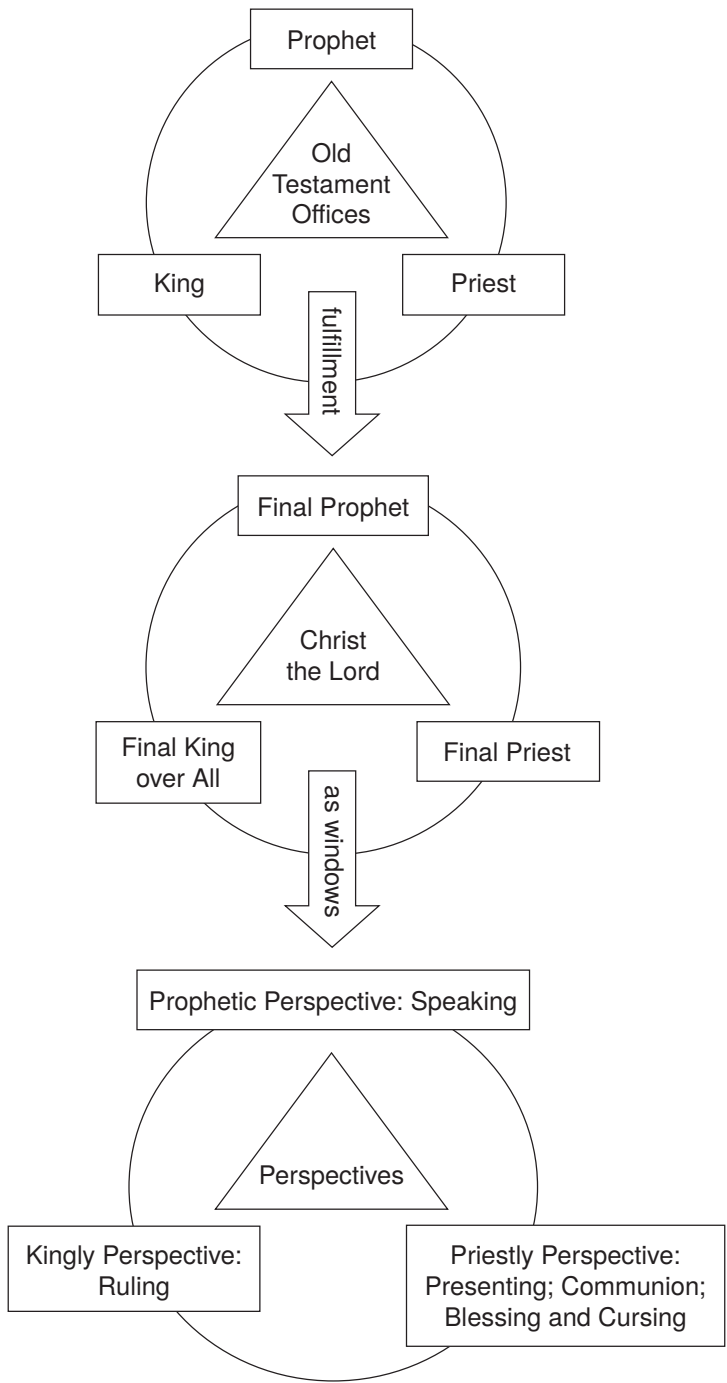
Prophet

Old Testament Offices

King

Priest

fulfillment

Final Prophet

Christ the Lord

Final King over All

Final Priest

as windows

Prophetic Perspective: Speaking

Perspectives

Kingly Perspective: Ruling

Priestly Perspective: Presenting; Communion; Blessing and Cursing